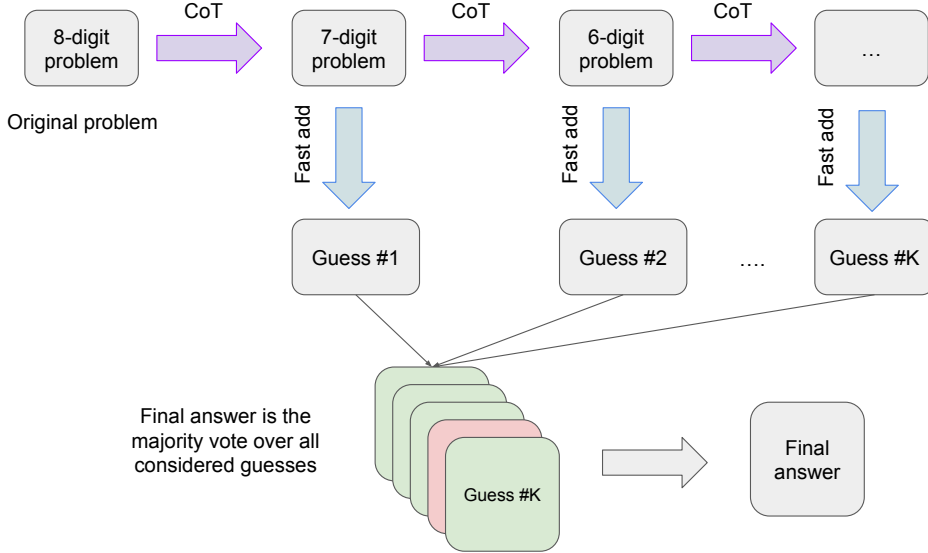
8-digit problem

CoT

7-digit problem

CoT

6-digit problem

CoT

...

Original problem

Fast add

Fast add

Fast add

Guess #1

Guess #2

....

Guess #K

Final answer is the majority vote over all considered guesses

Guess #K

Final answer